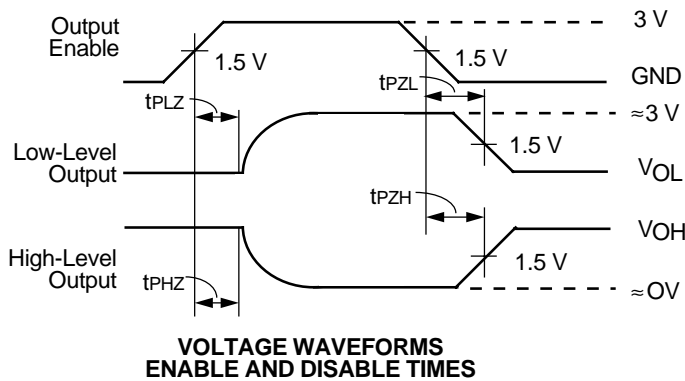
Output Enable

1.5 V

1.5 V

3 V

GND

$t_{PLZ}$

$t_{PZL}$

≈3 V

Low-Level Output

1.5 V

$V_{OL}$

$t_{PZH}$

$V_{OH}$

High-Level Output

$t_{PHZ}$

1.5 V

≈OV

VOLTAGE WAVEFORMS
ENABLE AND DISABLE TIMES